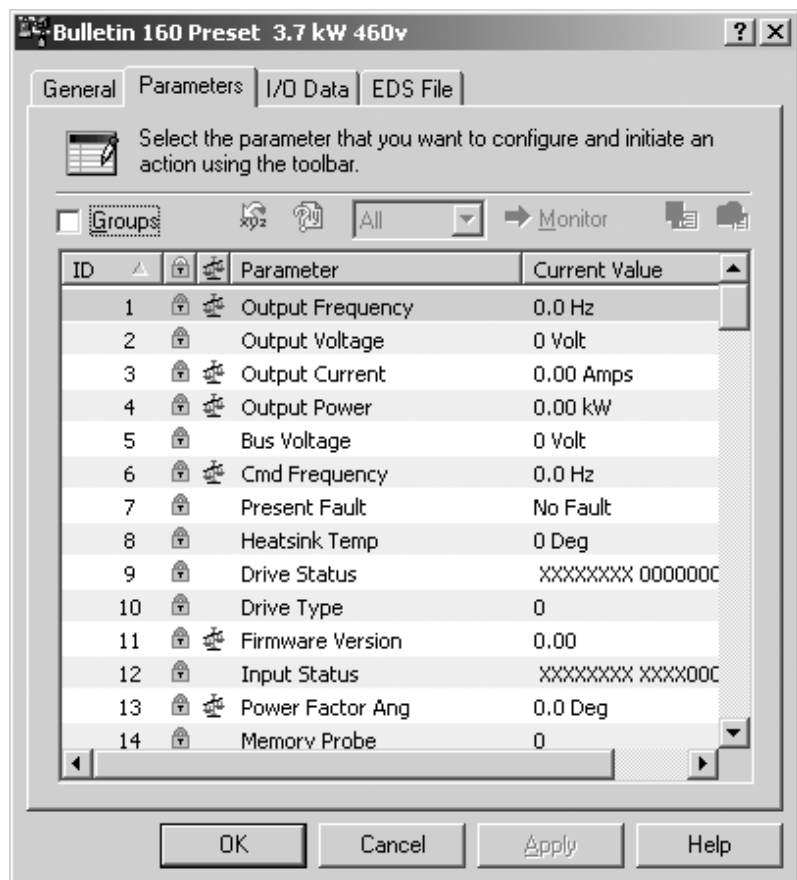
Bulletin 160 Preset 3.7 kW 460v

?

X

General | Parameters | I/O Data | EDS File

Select the parameter that you want to configure and initiate an action using the toolbar.

Groups

All

Monitor

| ID | | | Parameter | Current Value |
|---|---|---|---|---|
| 1 | | | Output Frequency | 0.0 Hz |
| 2 | | | Output Voltage | 0 Volt |
| 3 | | | Output Current | 0.00 Amps |
| 4 | | | Output Power | 0.00 kW |
| 5 | | | Bus Voltage | 0 Volt |
| 6 | | | Cmd Frequency | 0.0 Hz |
| 7 | | | Present Fault | No Fault |
| 8 | | | Heatsink Temp | 0 Deg |
| 9 | | | Drive Status | XXXXXXXX 0000000 |
| 10 | | | Drive Type | 0 |
| 11 | | | Firmware Version | 0.00 |
| 12 | | | Input Status | XXXXXXXX XXXX000 |
| 13 | | | Power Factor Ang | 0.0 Deg |
| 14 | | | Memory Probe | 0 |

OK

Cancel

Apply

Help